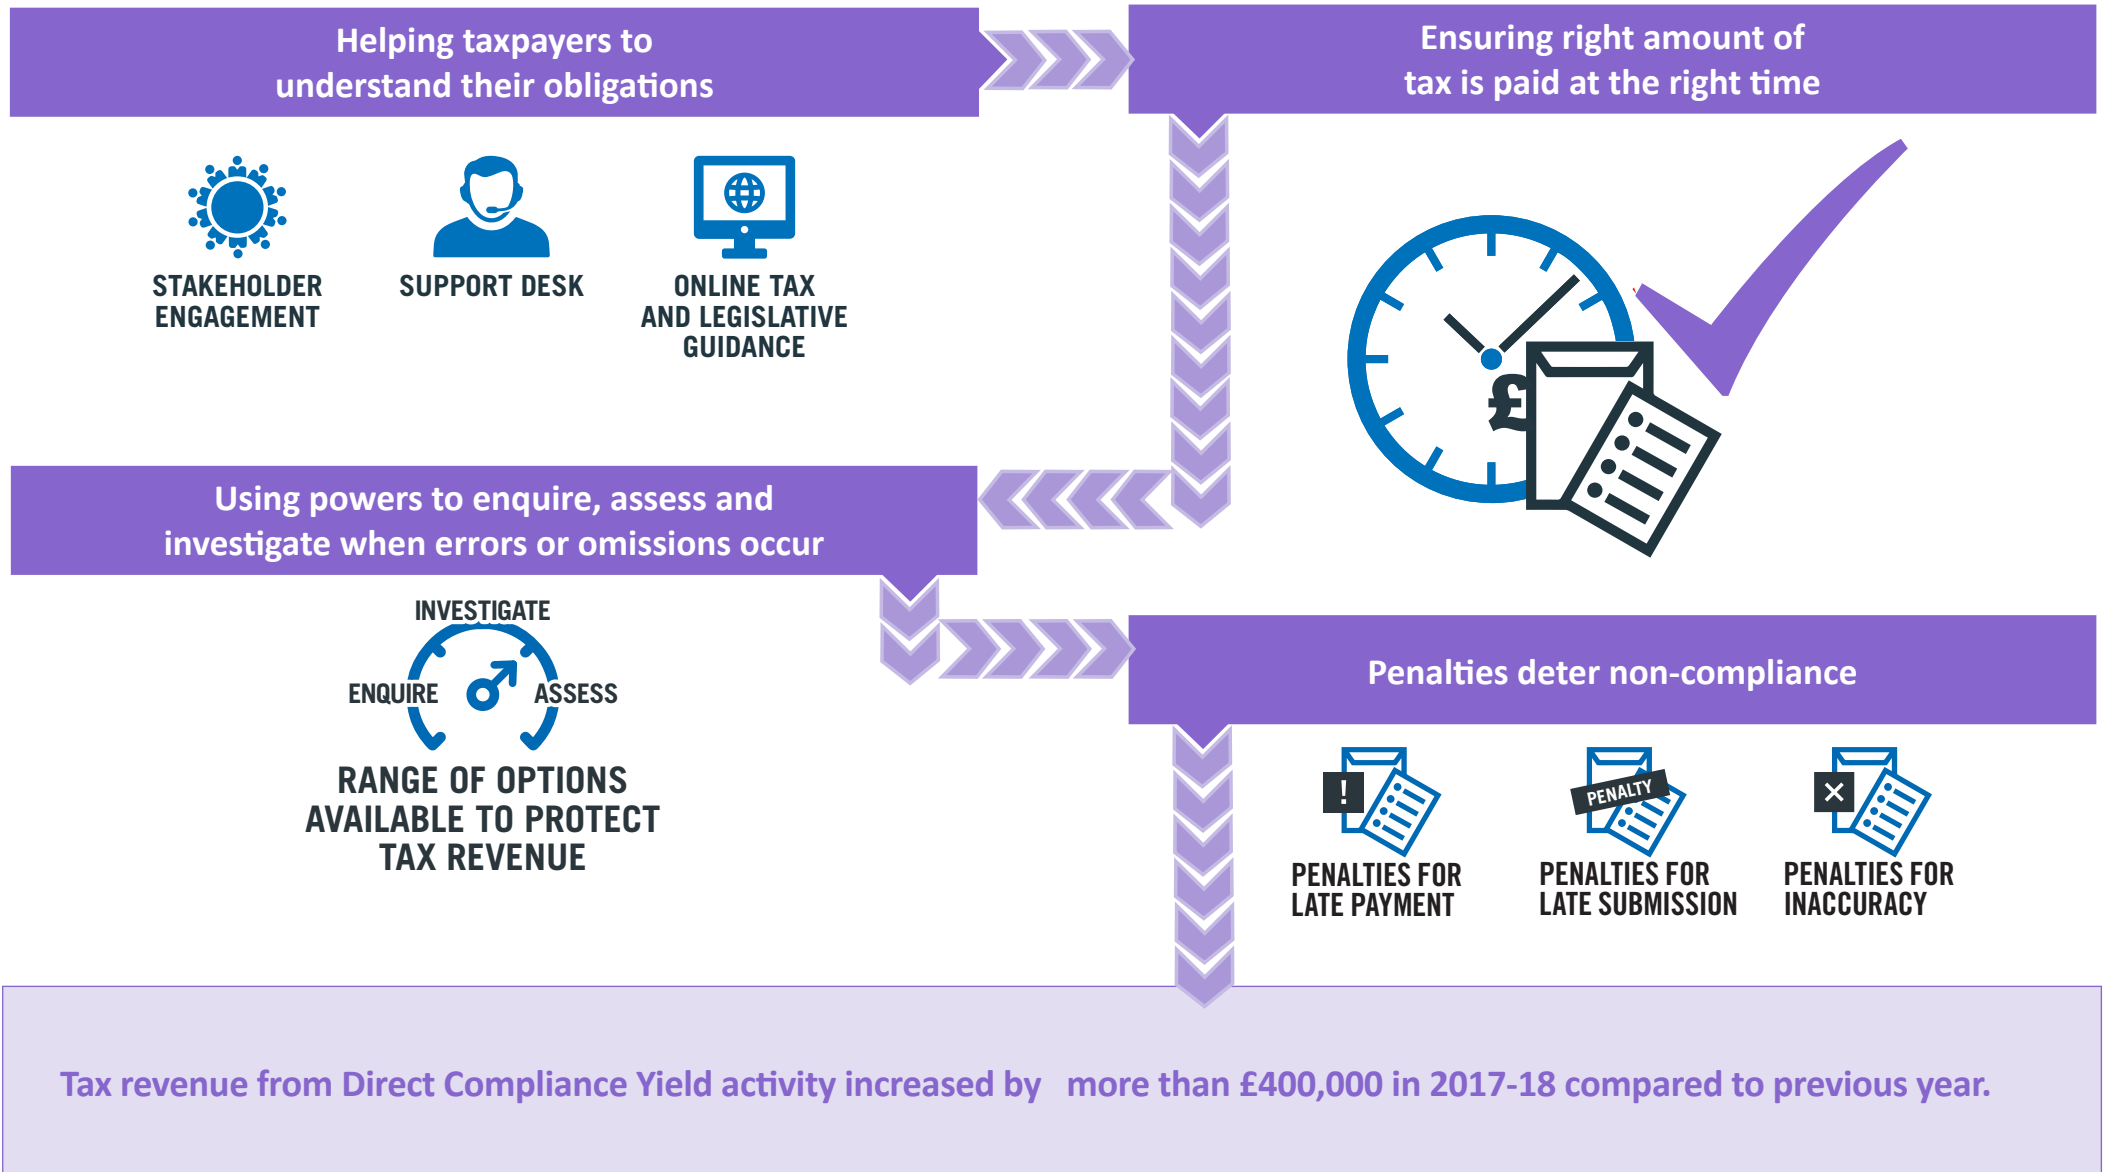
Helping taxpayers to understand their obligations

Ensuring right amount of tax is paid at the right time

STAKEHOLDER ENGAGEMENT

SUPPORT DESK

ONLINE TAX AND LEGISLATIVE GUIDANCE

£

Using powers to enquire, assess and investigate when errors or omissions occur

INVESTIGATE

ENQUIRE

ASSESS

RANGE OF OPTIONS AVAILABLE TO PROTECT TAX REVENUE

Penalties deter non-compliance

!

PENALTY

PENALTIES FOR LATE PAYMENT

PENALTIES FOR LATE SUBMISSION

PENALTIES FOR INACCURACY

Tax revenue from Direct Compliance Yield activity increased by more than £400,000 in 2017-18 compared to previous year.